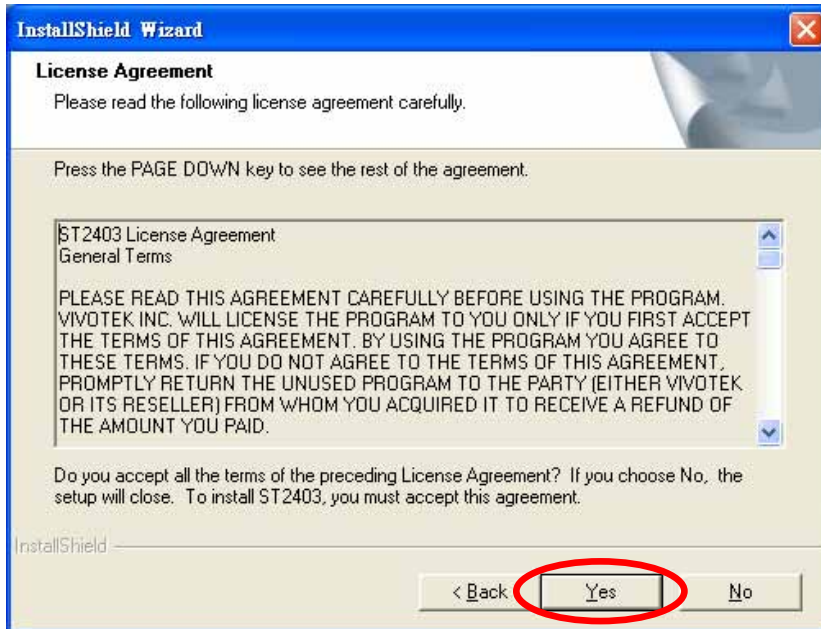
InstallShield Wizard

License Agreement

Please read the following license agreement carefully.

Press the PAGE DOWN key to see the rest of the agreement.

ST2403 License Agreement
General Terms

PLEASE READ THIS AGREEMENT CAREFULLY BEFORE USING THE PROGRAM. VIVOTEK INC. WILL LICENSE THE PROGRAM TO YOU ONLY IF YOU FIRST ACCEPT THE TERMS OF THIS AGREEMENT. BY USING THE PROGRAM YOU AGREE TO THESE TERMS. IF YOU DO NOT AGREE TO THE TERMS OF THIS AGREEMENT, PROMPTLY RETURN THE UNUSED PROGRAM TO THE PARTY (EITHER VIVOTEK OR ITS RESELLER) FROM WHOM YOU ACQUIRED IT TO RECEIVE A REFUND OF THE AMOUNT YOU PAID.

Do you accept all the terms of the preceding License Agreement? If you choose No, the setup will close. To install ST2403, you must accept this agreement.

InstallShield

< Back

Yes

No